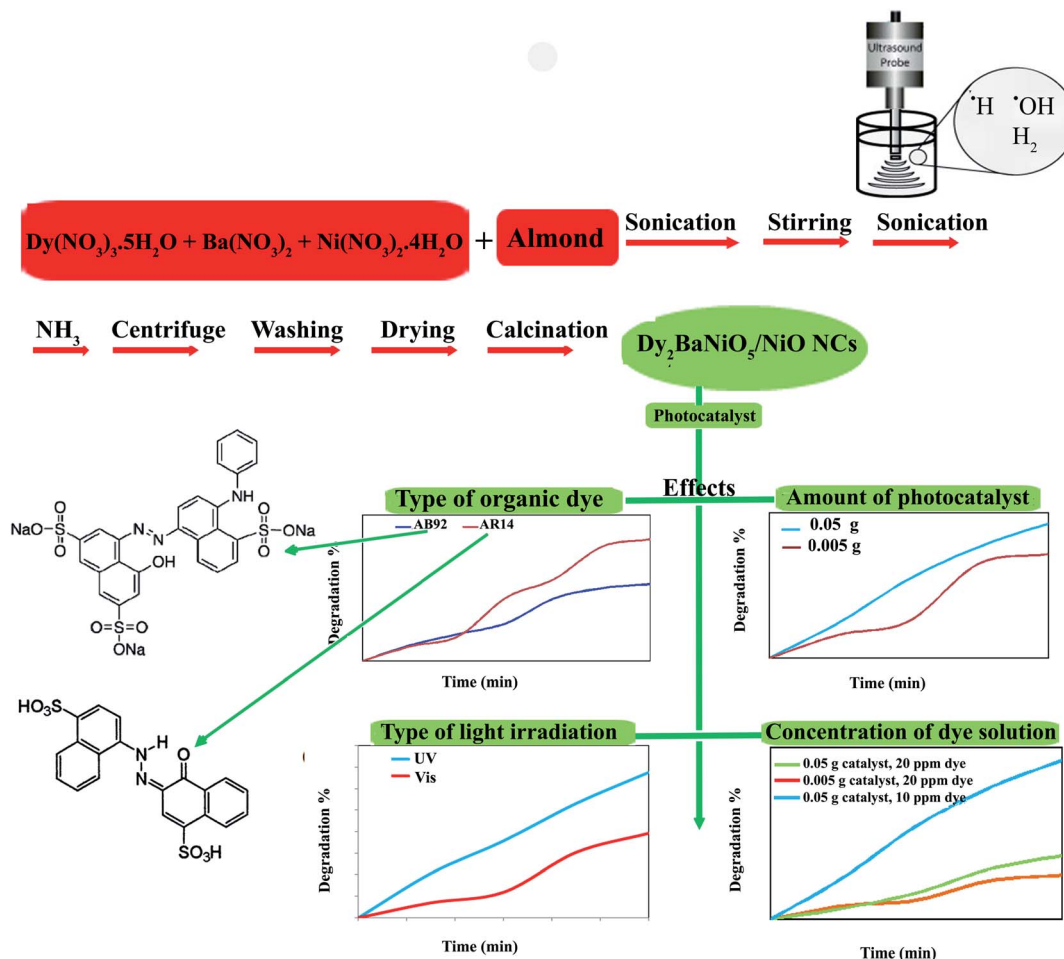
Ultrasound Probe

$^{\bullet}$H $^{\bullet}$OH
$H_2$

$Dy(NO_3)_3.5H_2O + Ba(NO_3)_2 + Ni(NO_3)_2.4H_2O$ + Almond

Sonication

Stirring

Sonication

$NH_3$

Centrifuge

Washing

Drying

Calcination

$Dy_2BaNiO_5/NiO$ NCs

Photocatalyst

Effects

Type of organic dye

AB92
AR14

Degradation %

Time (min)

Amount of photocatalyst

0.05 g
0.005 g

Degradation %

Time (min)

NaO–S(=O)(=O) N=N H N S(=O)(=O)–ONa OH O=S=O ONa

$HO_3S$ H N N O $SO_3H$

Type of light irradiation

UV
Vis

Degradation %

Time (min)

Concentration of dye solution

0.05 g catalyst, 20 ppm dye
0.005 g catalyst, 20 ppm dye
0.05 g catalyst, 10 ppm dye

Degradation %

Time (min)